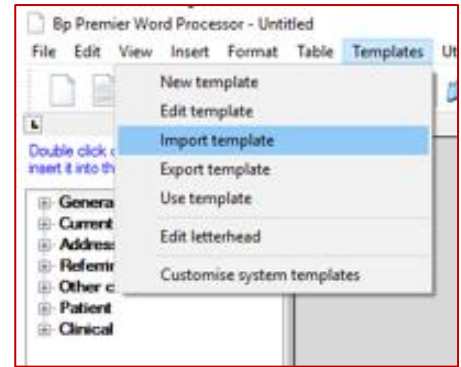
Bp Premier Word Processor - Untitled

File Edit View Insert Format Table Templates Ut

Double click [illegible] insert it into th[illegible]

General
Current
Addres
Referrin
Other c
Patient
Clinical

New template
Edit template
Import template
Export template
Use template
Edit letterhead
Customise system templates